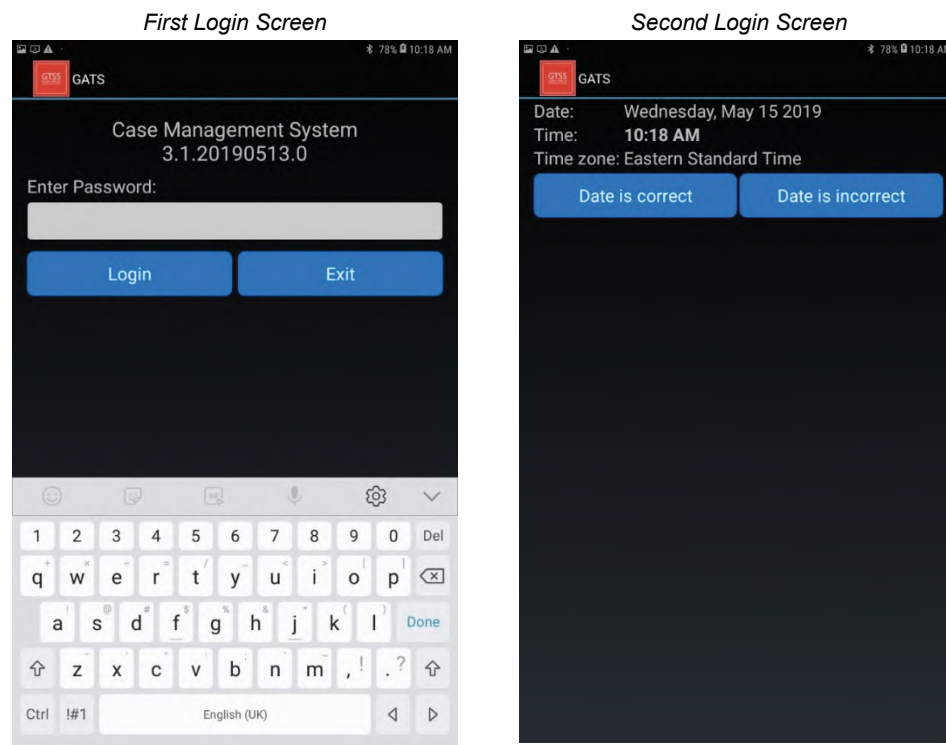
First Login Screen

78% 10:18 AM

GTSS GATS

Case Management System
3.1.20190513.0

Enter Password:

Login

Exit

1 2 3 4 5 6 7 8 9 0 Del

q w e r t y u i o p

a s d f g h j k l Done

z x c v b n m , . ?

Ctrl !#1 English (UK)

Second Login Screen

78% 10:18 AM

GTSS GATS

Date: Wednesday, May 15 2019
Time: 10:18 AM
Time zone: Eastern Standard Time

Date is correct

Date is incorrect